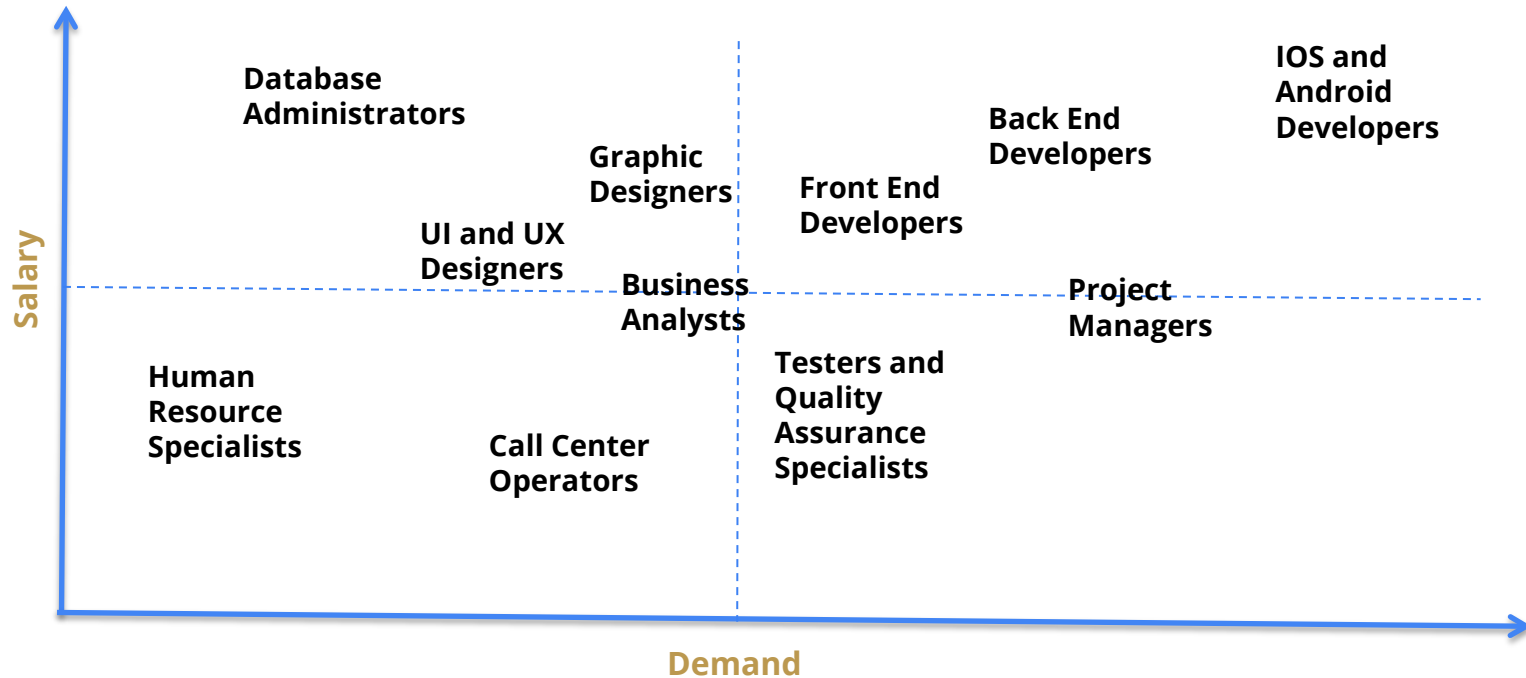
Salary

Database Administrators

Graphic Designers

UI and UX Designers

Business Analysts

Front End Developers

Back End Developers

IOS and Android Developers

Project Managers

Human Resource Specialists

Call Center Operators

Testers and Quality Assurance Specialists

Demand